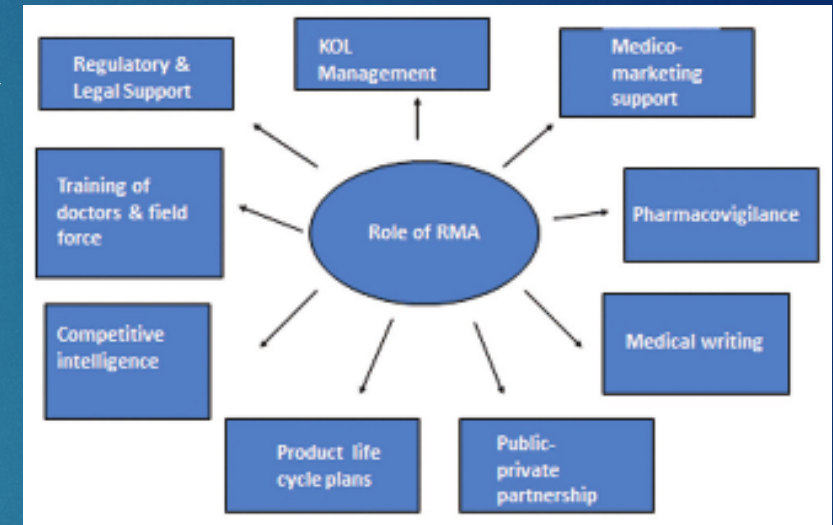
Role of RMA

Regulatory & Legal Support

KOL Management

Medico-marketing support

Training of doctors & field force

Pharmacovigilance

Competitive intelligence

Medical writing

Product life cycle plans

Public-private partnership